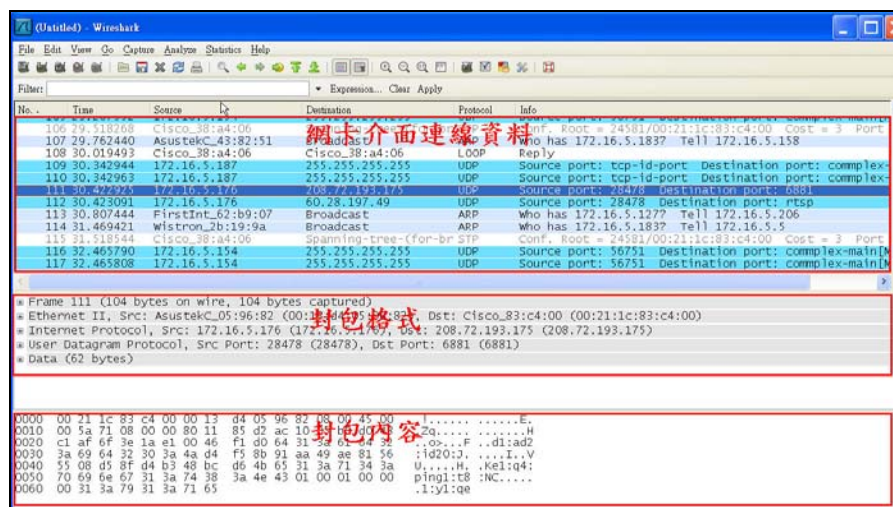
(Untitled) - Wireshark

File Edit View Go Capture Analyze Statistics Help

Filter: ▾ Expression... Clear Apply

| No. | Time | Source | Destination | Protocol | Info |
|---|---|---|---|---|---|
| 106 | 29.518268 | Cisco_38:a4:06 | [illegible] | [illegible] | Conf. Root = 24581/00:21:1c:83:c4:00 Cost = 3 Port |
| 107 | 29.762440 | AsustekC_43:82:51 | Broadcast | | Who has 172.16.5.1837 Tell 172.16.5.158 |
| 108 | 30.019493 | Cisco_38:a4:06 | Cisco_38:a4:06 | LOOP | Reply |
| 109 | 30.342944 | 172.16.5.187 | 255.255.255.255 | UDP | Source port: tcp-id-port Destination port: complex- |
| 110 | 30.342963 | 172.16.5.187 | 255.255.255.255 | UDP | Source port: tcp-id-port Destination port: complex- |
| 111 | 30.422923 | 172.16.5.176 | 208.72.193.175 | UDP | Source port: 28478 Destination port: 6881 |
| 112 | 30.423091 | 172.16.5.176 | 60.28.197.49 | UDP | Source port: 28478 Destination port: rtsp |
| 113 | 30.807444 | FirstInt_62:b9:07 | Broadcast | ARP | Who has 172.16.5.127? Tell 172.16.5.206 |
| 114 | 31.469421 | Wistron_2b:19:9a | Broadcast | ARP | Who has 172.16.5.1837 Tell 172.16.5.5 |
| 115 | 31.518544 | Cisco_38:a4:06 | Spanning-tree-(for-br | STP | Conf. Root = 24581/00:21:1c:83:c4:00 Cost = 3 Port |
| 116 | 32.465790 | 172.16.5.154 | 255.255.255.255 | UDP | Source port: 56751 Destination port: complex-main[M |
| 117 | 32.465808 | 172.16.5.154 | 255.255.255.255 | UDP | Source port: 56751 Destination port: complex-main[M |

網卡介面連線資料

Frame 111 (104 bytes on wire, 104 bytes captured)
Ethernet II, Src: AsustekC_05:96:82 (00:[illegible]), Dst: Cisco_83:c4:00 (00:21:1c:83:c4:00)
Internet Protocol, Src: 172.16.5.176 (172.16.5.176), Dst: 208.72.193.175 (208.72.193.175)
User Datagram Protocol, Src Port: 28478 (28478), Dst Port: 6881 (6881)
Data (62 bytes)

封包格式

0000 00 21 1c 83 c4 00 00 13 d4 05 96 82 08 00 45 00 .!...... ......E.
0010 00 5a 71 08 00 00 80 11 85 d2 ac 10 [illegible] .Zq..... .......H
0020 c1 af 6f 3e 1a e1 00 46 f1 d0 64 31 3a 61 64 32 ..o>...F ..d1:ad2
0030 3a 69 64 32 30 3a 4a d4 f5 8b 91 aa 49 ae 81 56 :id20:J. ....I..V
0040 55 08 d5 8f d4 b3 48 bc d6 4b 65 31 3a 71 34 3a U.....H. .Ke1:q4:
0050 70 69 6e 67 31 3a 74 38 3a 4e 43 01 00 01 00 00 ping1:t8 :NC.....
0060 00 31 3a 79 31 3a 71 65 .1:y1:qe

封包內容